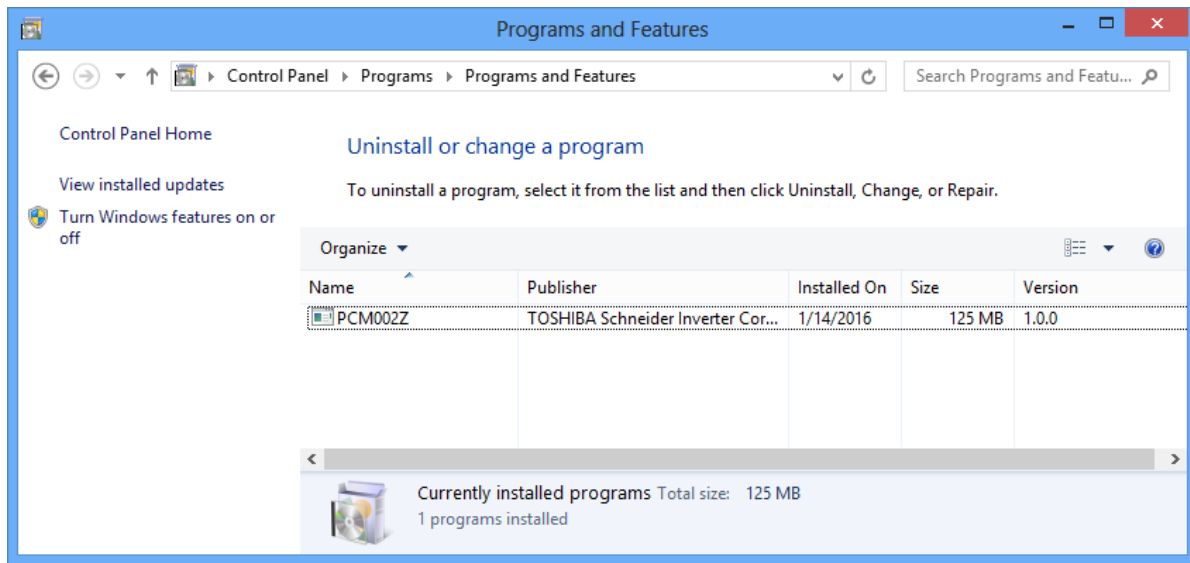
Programs and Features

Control Panel ▸ Programs ▸ Programs and Features

Search Programs and Featu...

Control Panel Home

View installed updates

Turn Windows features on or off

Uninstall or change a program

To uninstall a program, select it from the list and then click Uninstall, Change, or Repair.

Organize ▾

| Name | Publisher | Installed On | Size | Version |
|---|---|---|---|---|
| PCM002Z | TOSHIBA Schneider Inverter Cor... | 1/14/2016 | 125 MB | 1.0.0 |

Currently installed programs Total size: 125 MB

1 programs installed